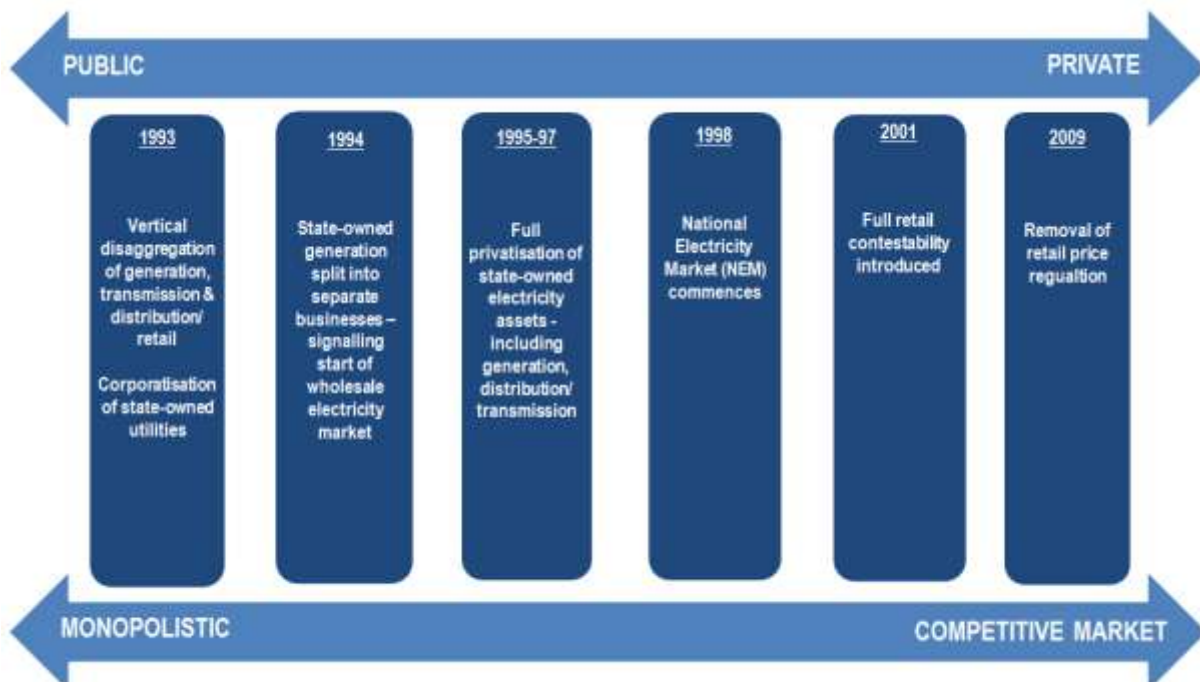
PUBLIC

PRIVATE

1993

Vertical disaggregation of generation, transmission & distribution/ retail

Corporatisation of state-owned utilities

1994

State-owned generation split into separate businesses – signalling start of wholesale electricity market

1995-97

Full privatisation of state-owned electricity assets - including generation, distribution/ transmission

1998

National Electricity Market (NEM) commences

2001

Full retail contestability introduced

2009

Removal of retail price regualtion

MONOPOLISTIC

COMPETITIVE MARKET